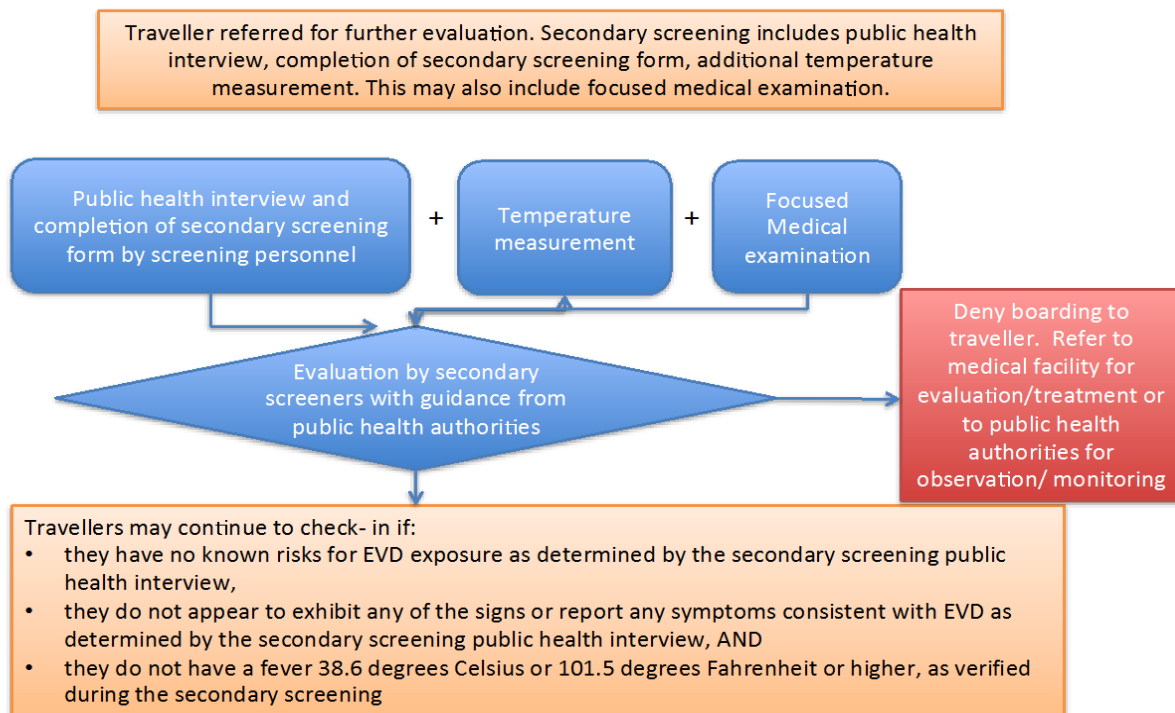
Traveller referred for further evaluation. Secondary screening includes public health interview, completion of secondary screening form, additional temperature measurement. This may also include focused medical examination.

Public health interview and completion of secondary screening form by screening personnel

+

Temperature measurement

+

Focused Medical examination

Evaluation by secondary screeners with guidance from public health authorities

Deny boarding to traveller. Refer to medical facility for evaluation/treatment or to public health authorities for observation/ monitoring

Travellers may continue to check- in if:
• they have no known risks for EVD exposure as determined by the secondary screening public health interview,
• they do not appear to exhibit any of the signs or report any symptoms consistent with EVD as determined by the secondary screening public health interview, AND
• they do not have a fever 38.6 degrees Celsius or 101.5 degrees Fahrenheit or higher, as verified during the secondary screening